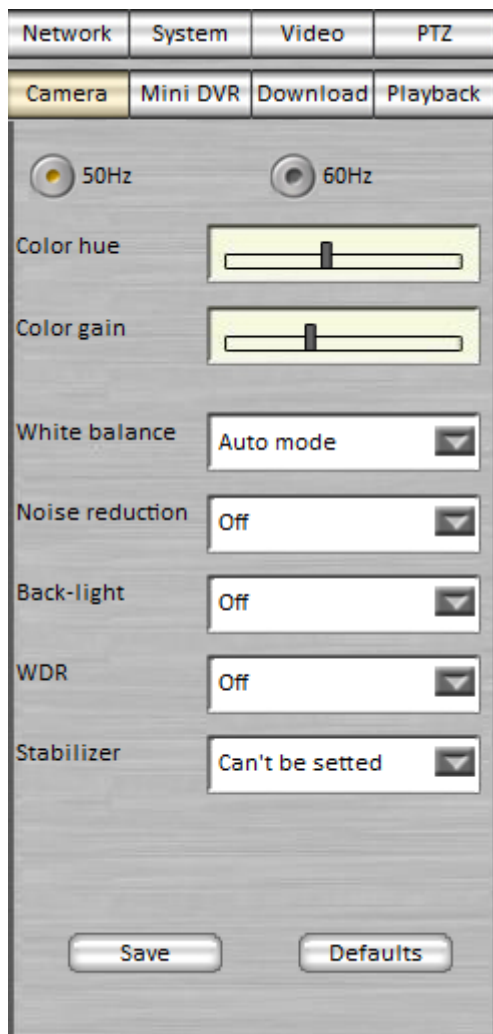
Network System Video PTZ

Camera Mini DVR Download Playback

50Hz 60Hz

Color hue

Color gain

White balance Auto mode

Noise reduction Off

Back-light Off

WDR Off

Stabilizer Can't be setted

Save Defaults